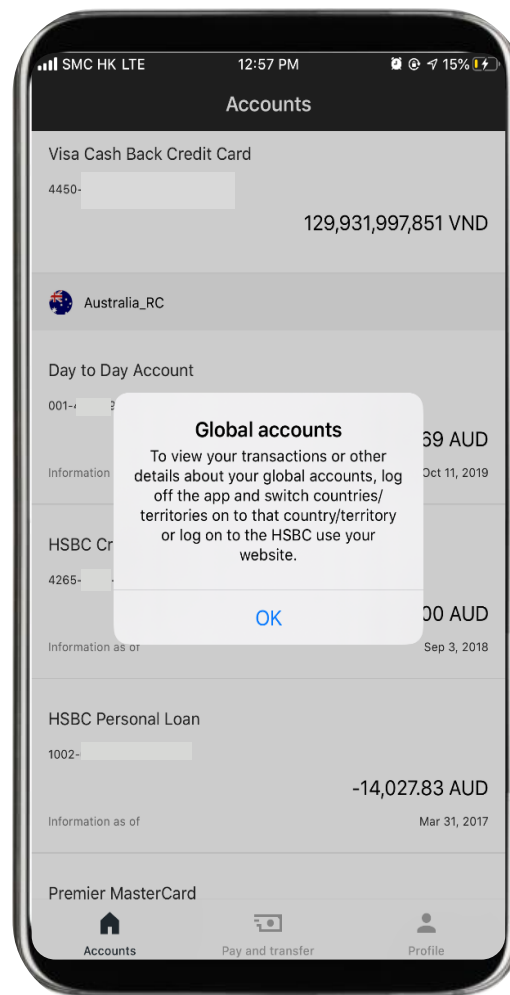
SMC HK LTE 12:57 PM 15%

Accounts

Visa Cash Back Credit Card

4450-

129,931,997,851 VND

Australia_RC

Day to Day Account

001-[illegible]

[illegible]69 AUD

Information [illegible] Oct 11, 2019

HSBC Cr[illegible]

4265-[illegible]

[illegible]00 AUD

Information as of Sep 3, 2018

Global accounts

To view your transactions or other details about your global accounts, log off the app and switch countries/ territories on to that country/territory or log on to the HSBC use your website.

OK

HSBC Personal Loan

1002-

-14,027.83 AUD

Information as of Mar 31, 2017

Premier MasterCard

Accounts Pay and transfer Profile